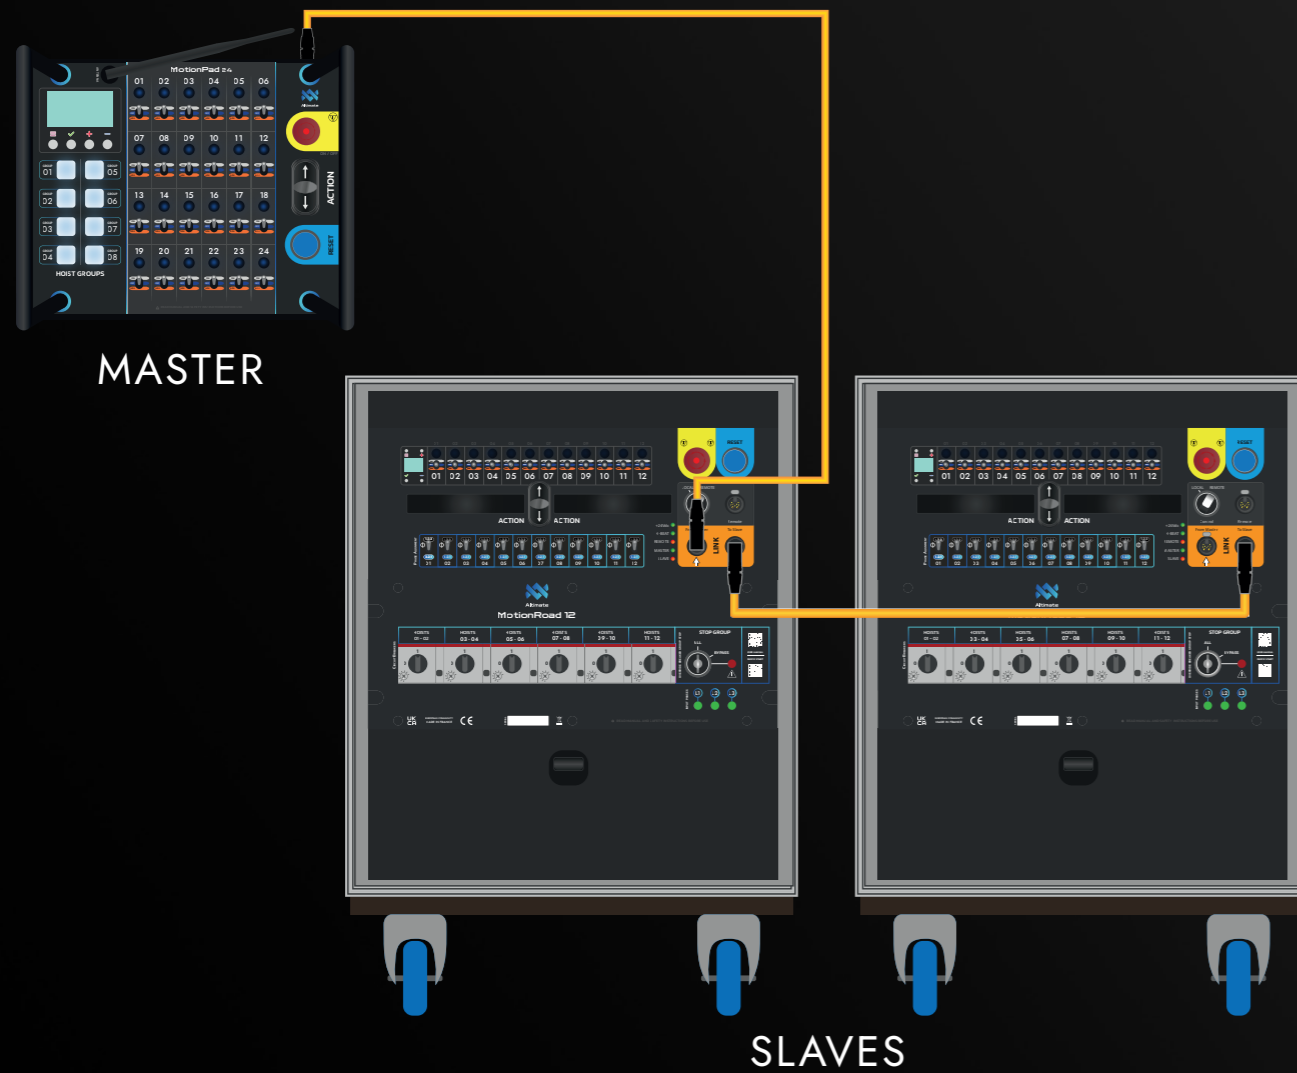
MotionPad 24

01 02 03 04 05 06

07 08 09 10 11 12

13 14 15 16 17 18

19 20 21 22 23 24

01 05
02 06
03 07
04 08

HOIST GROUPS

ACTION

RESET

MASTER

RESET

01 02 03 04 05 06 07 08 09 10 11 12

ACTION ACTION

LINK

MotionRoad 12

HOISTS 01-02 | HOISTS 03-04 | HOISTS 05-06 | HOISTS 07-08 | HOISTS 09-10 | HOISTS 11-12

STOP GROUP

CE

RESET

01 02 03 04 05 06 07 08 09 10 11 12

ACTION ACTION

LINK

HOISTS 01-02 | HOISTS 03-04 | HOISTS 05-06 | HOISTS 07-08 | HOISTS 09-10 | HOISTS 11-12

STOP GROUP

CE

SLAVES